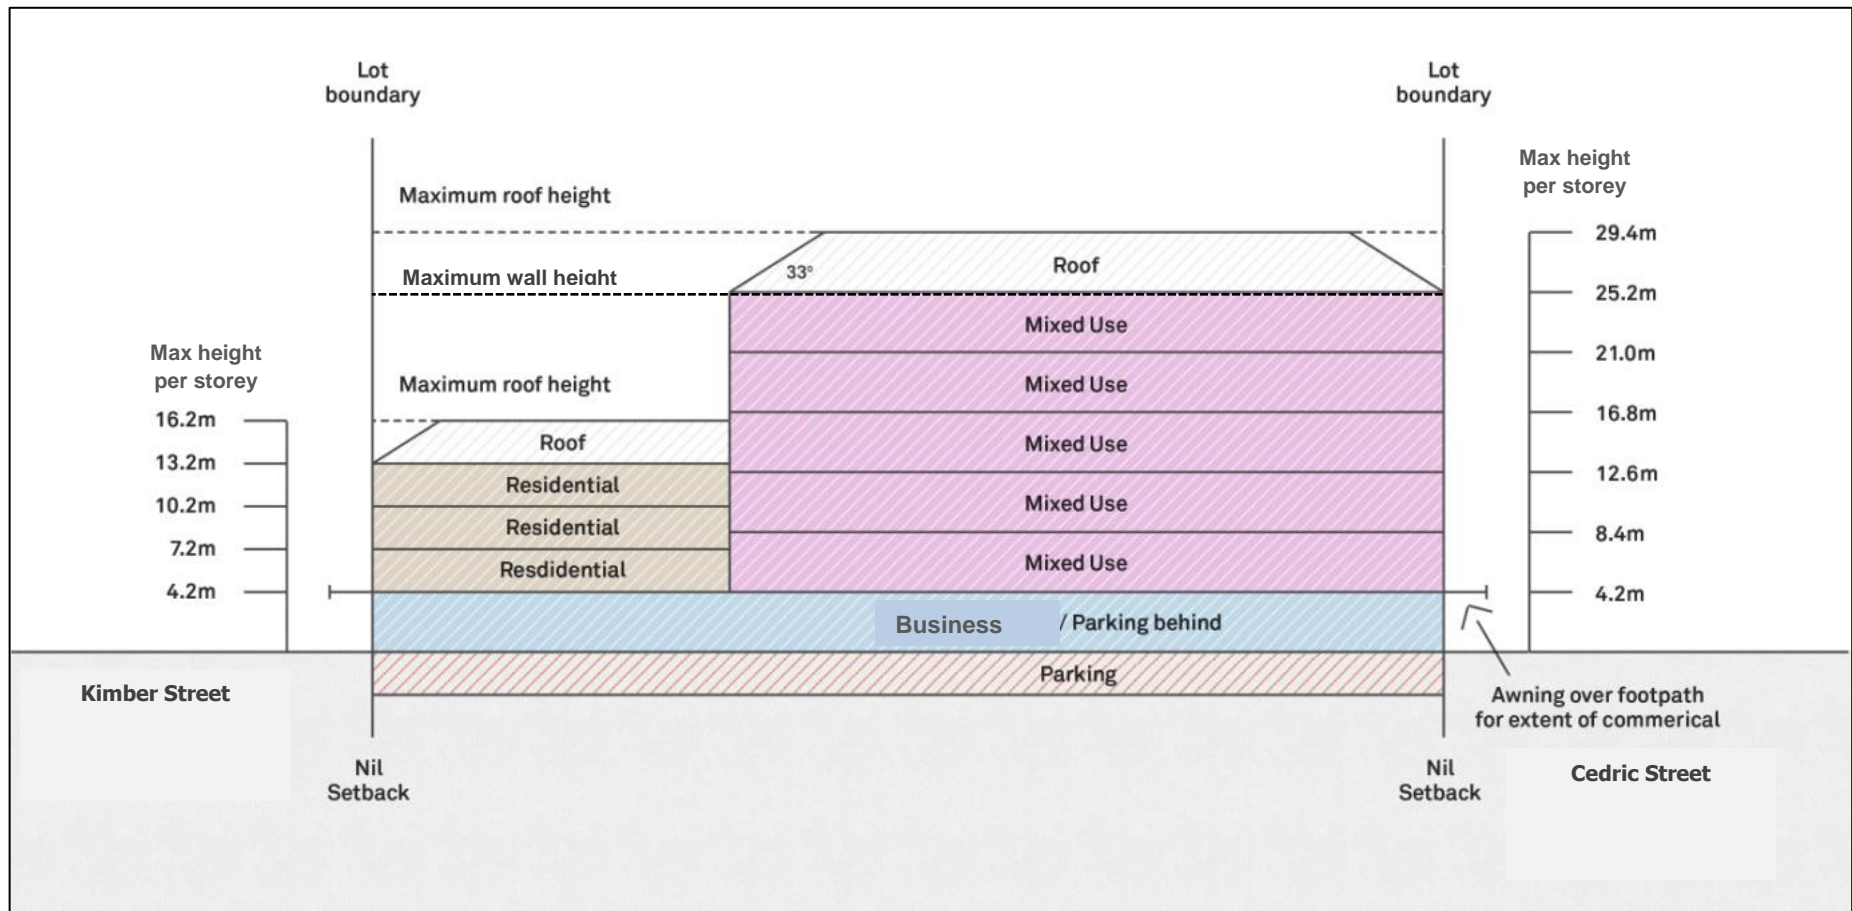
Lot boundary

Lot boundary

Max height per storey

Maximum roof height

29.4m

33°

Roof

Maximum wall height

25.2m

Mixed Use

Max height per storey

21.0m

Maximum roof height

Mixed Use

16.2m

16.8m

Roof

Mixed Use

13.2m

Residential

12.6m

10.2m

Residential

Mixed Use

8.4m

7.2m

Resdidential

Mixed Use

4.2m

4.2m

Business / Parking behind

Parking

Kimber Street

Awning over footpath for extent of commerical

Nil Setback

Nil Setback

Cedric Street